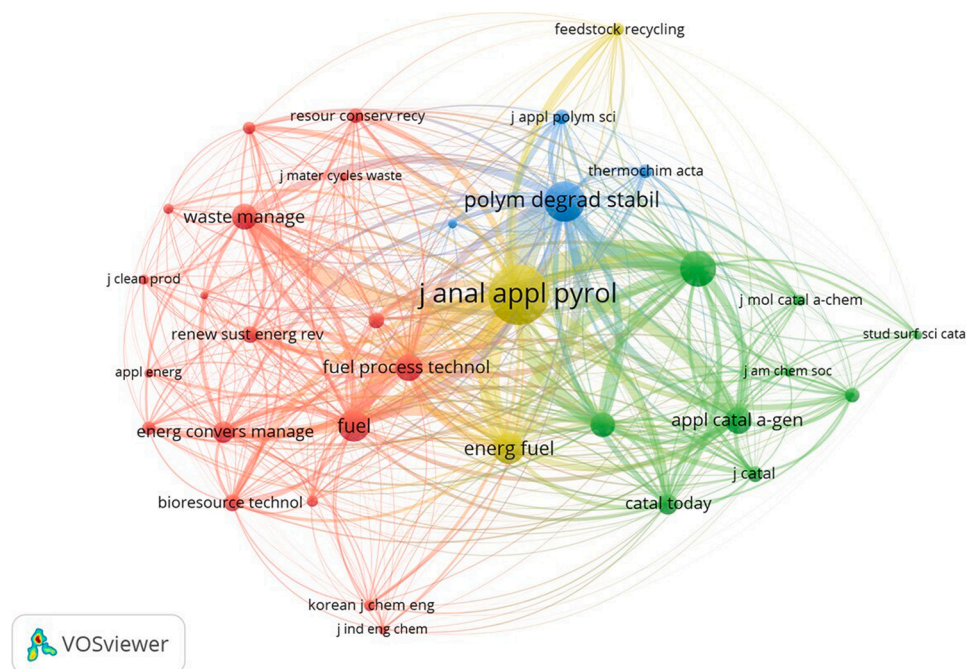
feedstock recycling
resour conserv recy
j appl polym sci
j mater cycles waste
thermochim acta
waste manage
polym degrad stabil
j clean prod
j anal appl pyrol
j mol catal a-chem
stud surf sci cata
renew sust energ rev
fuel process technol
appl energ
j am chem soc
fuel
appl catal a-gen
energ convers manage
energ fuel
j catal
bioresource technol
catal today
korean j chem eng
j ind eng chem
VOSviewer